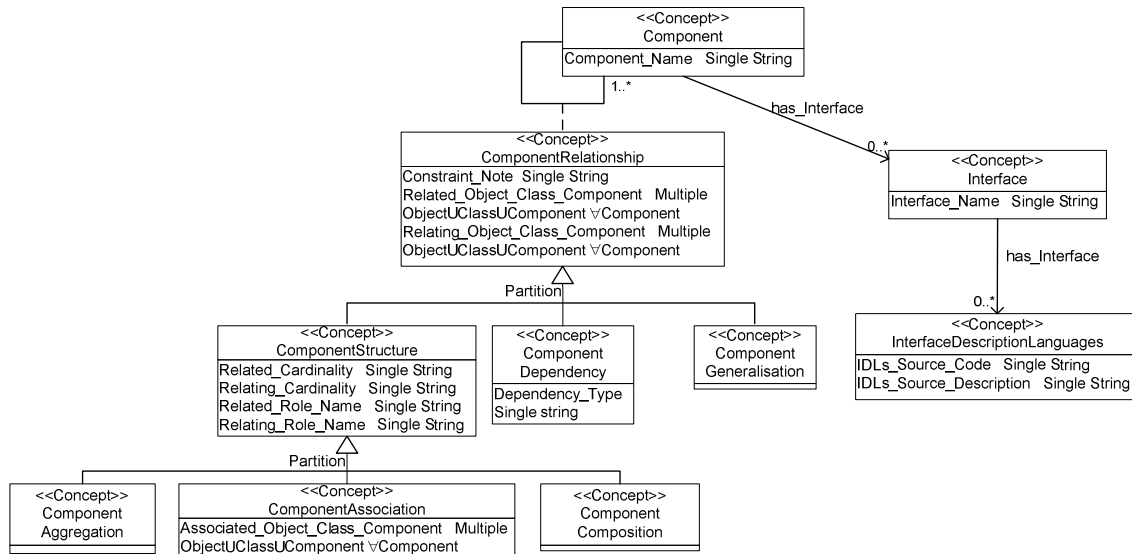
<<Concept>>
Component
Component_Name Single String

1..*

has_Interface

0..*

<<Concept>>
ComponentRelationship
Constraint_Note Single String
Related_Object_Class_Component Multiple
ObjectUClassUComponent ∀Component
Relating_Object_Class_Component Multiple
ObjectUClassUComponent ∀Component

<<Concept>>
Interface
Interface_Name Single String

has_Interface

0..*

<<Concept>>
InterfaceDescriptionLanguages
IDLs_Source_Code Single String
IDLs_Source_Description Single String

Partition

<<Concept>>
ComponentStructure
Related_Cardinality Single String
Relating_Cardinality Single String
Related_Role_Name Single String
Relating_Role_Name Single String

<<Concept>>
Component
Dependency
Dependency_Type
Single string

<<Concept>>
Component
Generalisation

Partition

<<Concept>>
Component
Aggregation

<<Concept>>
ComponentAssociation
Associated_Object_Class_Component Multiple
ObjectUClassUComponent ∀Component

<<Concept>>
Component
Composition